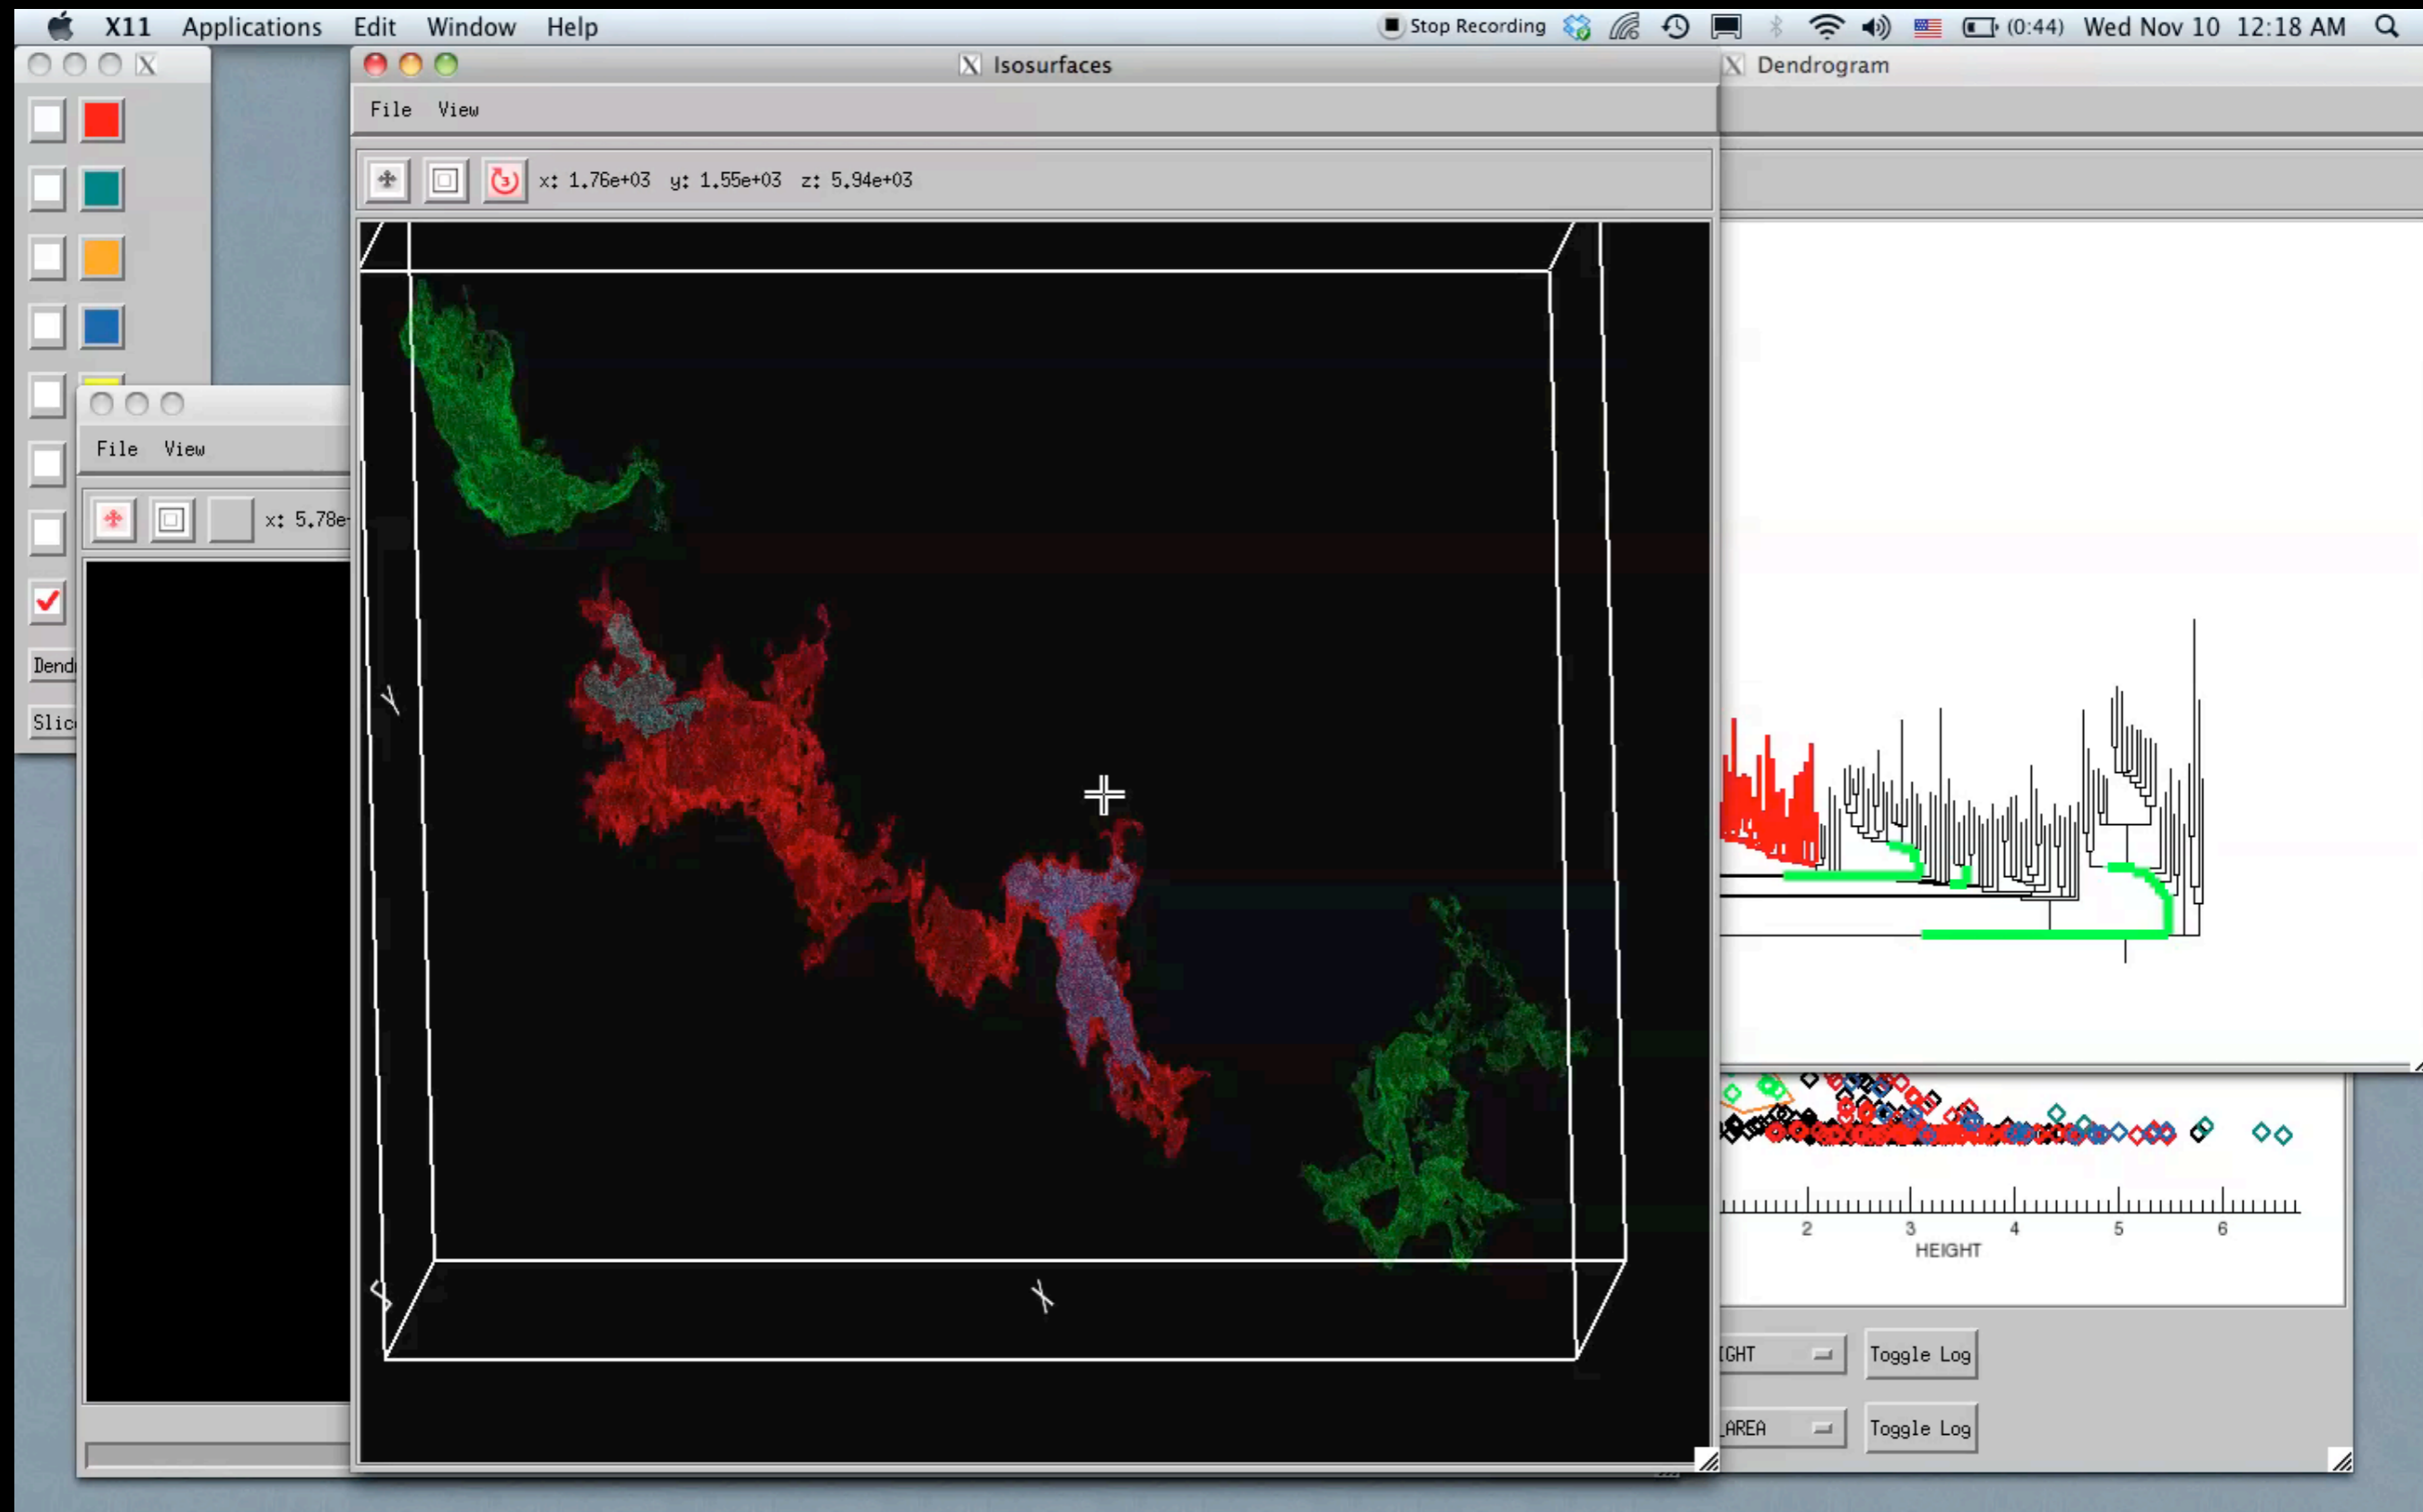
X11 Applications Edit Window Help

Stop Recording (0:44) Wed Nov 10 12:18 AM

Isosurfaces

File View

x: 1.76e+03 y: 1.55e+03 z: 5.94e+03

Y

Z

X

Dendrogram

File View

x: 5.78e

Dend

Slic

2 3 4 5 6

HEIGHT

IGHT

Toggle Log

AREA

Toggle Log